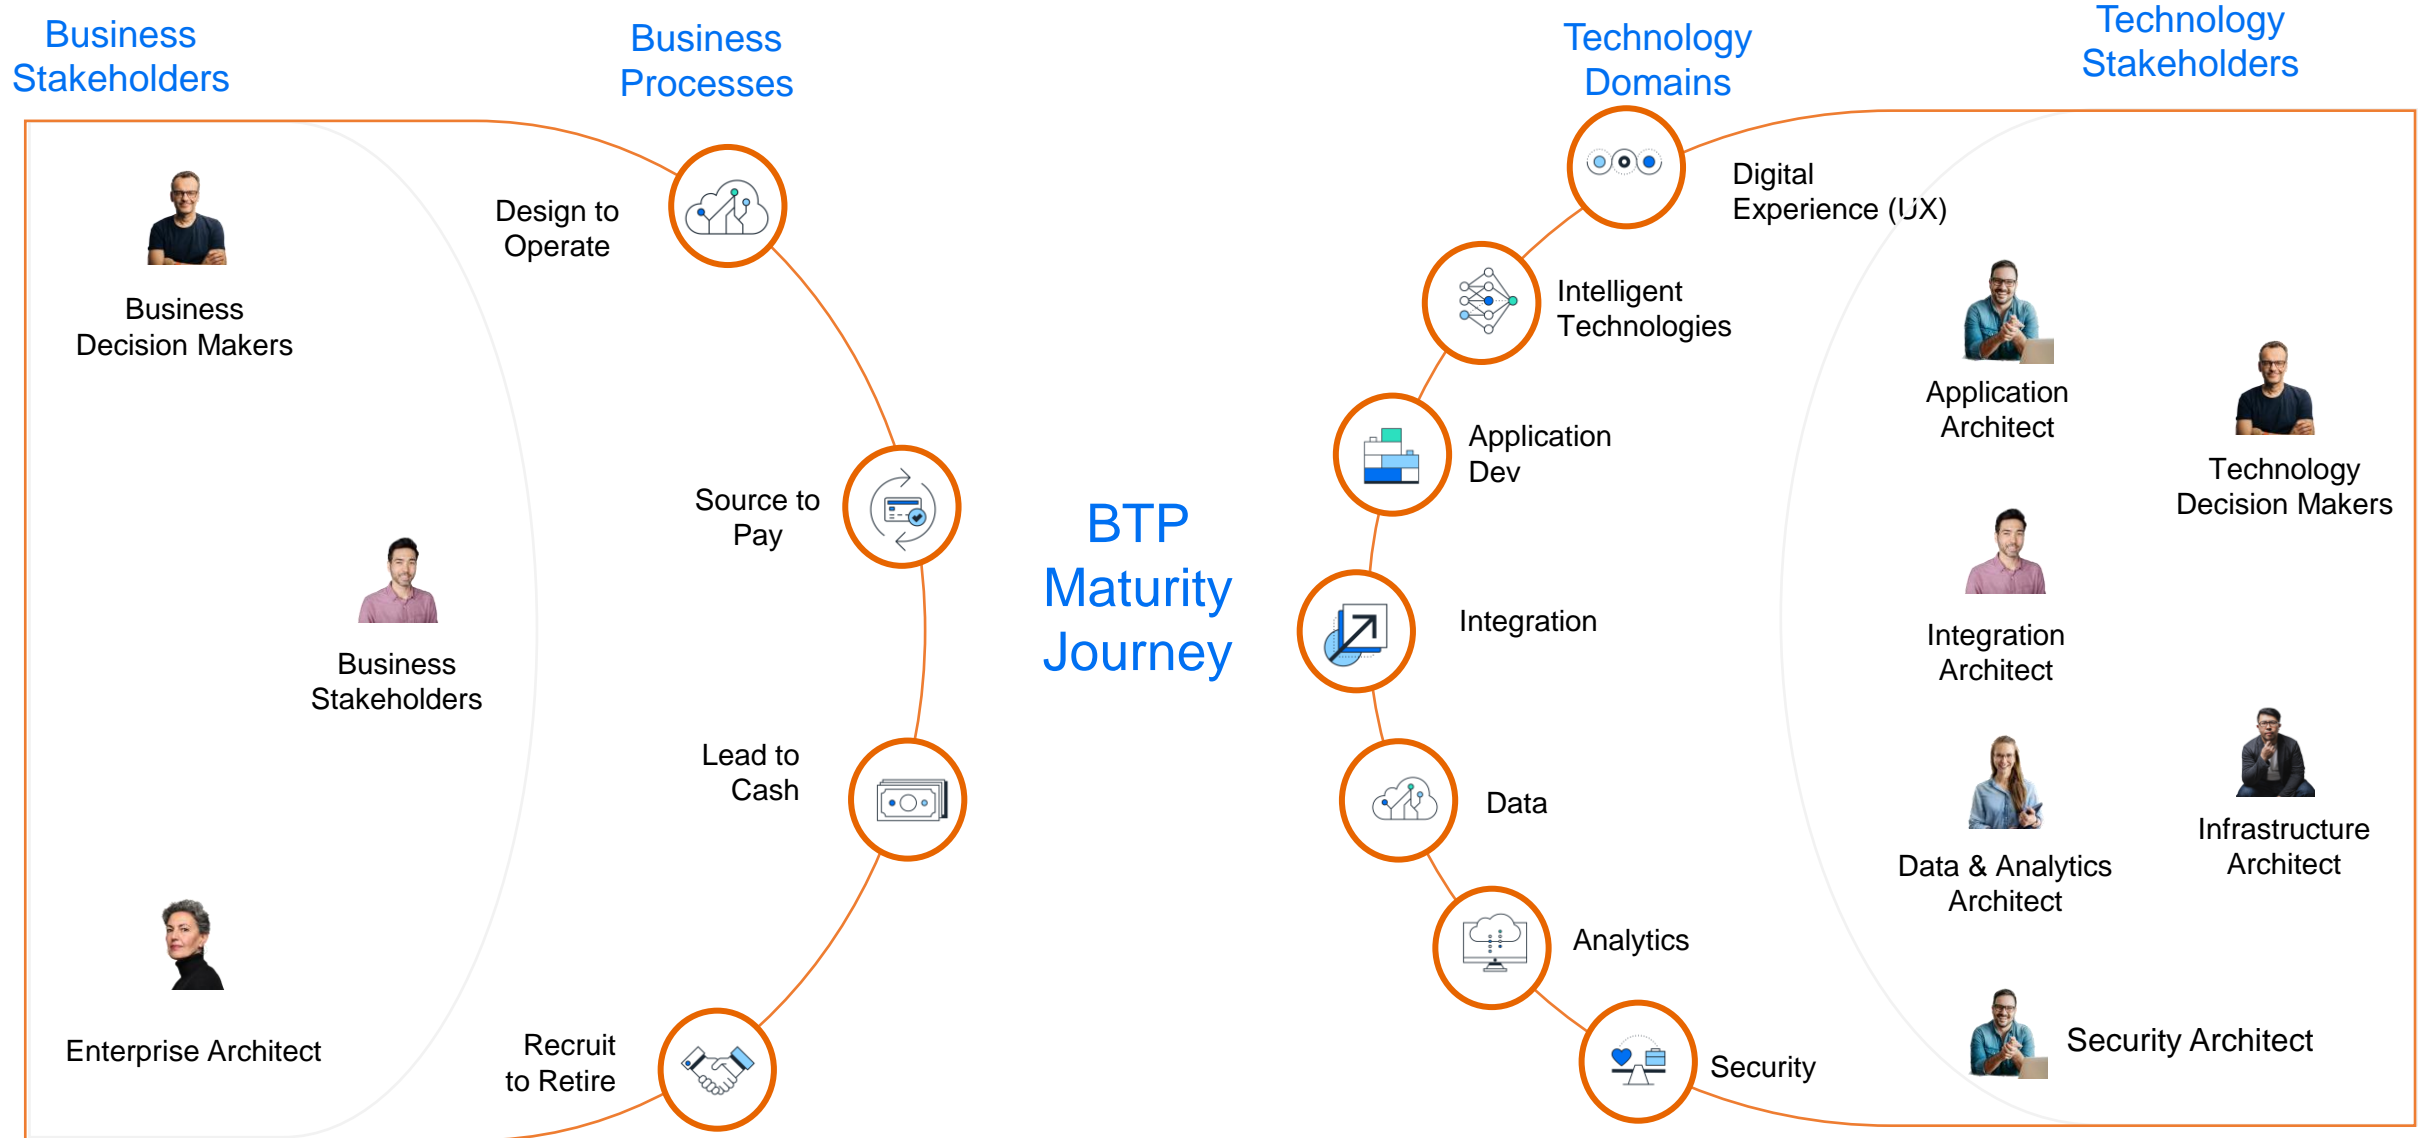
Business Stakeholders

Business Processes

Technology Domains

Technology Stakeholders

Business Decision Makers

Design to Operate

Digital Experience (UX)

Intelligent Technologies

Application Architect

Technology Decision Makers

Application Dev

Source to Pay

BTP Maturity Journey

Business Stakeholders

Integration

Integration Architect

Lead to Cash

Data

Infrastructure Architect

Data & Analytics Architect

Analytics

Enterprise Architect

Recruit to Retire

Security

Security Architect